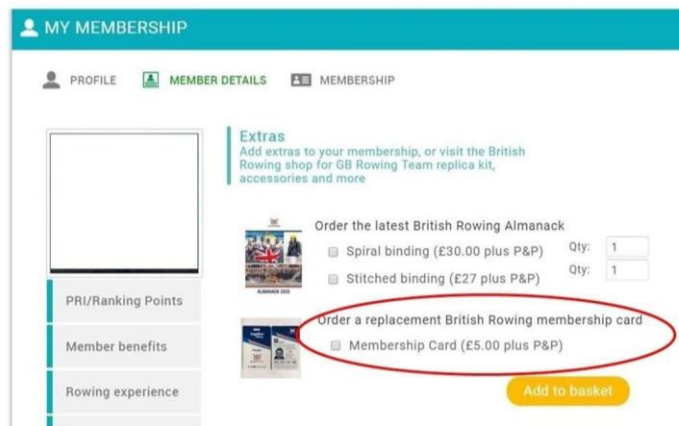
MY MEMBERSHIP

PROFILE MEMBER DETAILS MEMBERSHIP

Extras
Add extras to your membership, or visit the British Rowing shop for GB Rowing Team replica kit, accessories and more

Order the latest British Rowing Almanack
Spiral binding (£30.00 plus P&P) Qty: 1
Stitched binding (£27 plus P&P) Qty: 1

ALMANACK 2023

Order a replacement British Rowing membership card
Membership Card (£5.00 plus P&P)

Add to basket

PRI/Ranking Points

Member benefits

Rowing experience